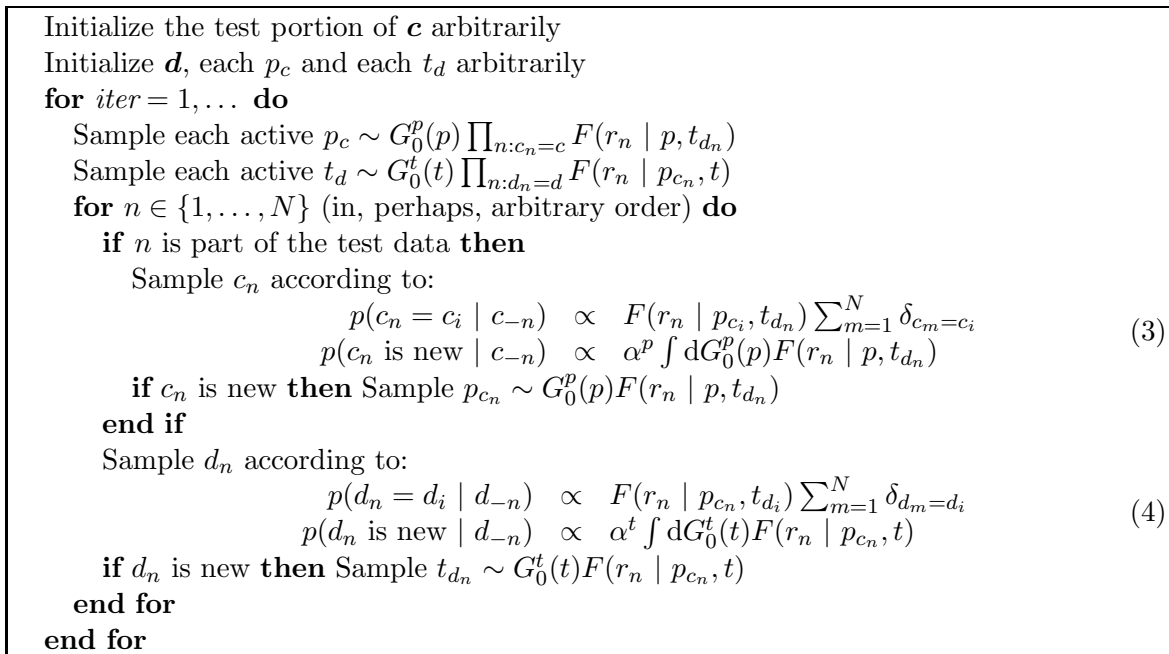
Initialize the test portion of $\boldsymbol{c}$ arbitrarily
Initialize $\boldsymbol{d}$, each $p_c$ and each $t_d$ arbitrarily
**for** $iter = 1, \ldots$ **do**
Sample each active $p_c \sim G_0^p(p) \prod_{n:c_n=c} F(r_n \mid p, t_{d_n})$
Sample each active $t_d \sim G_0^t(t) \prod_{n:d_n=d} F(r_n \mid p_{c_n}, t)$
**for** $n \in \{1, \ldots, N\}$ (in, perhaps, arbitrary order) **do**
**if** $n$ is part of the test data **then**
Sample $c_n$ according to:

$p(c_n = c_i \mid c_{-n}) \quad \propto \quad F(r_n \mid p_{c_i}, t_{d_n}) \sum_{m=1}^{N} \delta_{c_m=c_i}$
$p(c_n \text{ is new} \mid c_{-n}) \quad \propto \quad \alpha^p \int \mathrm{d}G_0^p(p) F(r_n \mid p, t_{d_n})$ (3)

**if** $c_n$ is new **then** Sample $p_{c_n} \sim G_0^p(p) F(r_n \mid p, t_{d_n})$
**end if**
Sample $d_n$ according to:

$p(d_n = d_i \mid d_{-n}) \quad \propto \quad F(r_n \mid p_{c_n}, t_{d_i}) \sum_{m=1}^{N} \delta_{d_m=d_i}$
$p(d_n \text{ is new} \mid d_{-n}) \quad \propto \quad \alpha^t \int \mathrm{d}G_0^t(t) F(r_n \mid p_{c_n}, t)$ (4)

**if** $d_n$ is new **then** Sample $t_{d_n} \sim G_0^t(t) F(r_n \mid p_{c_n}, t)$
**end for**
**end for**